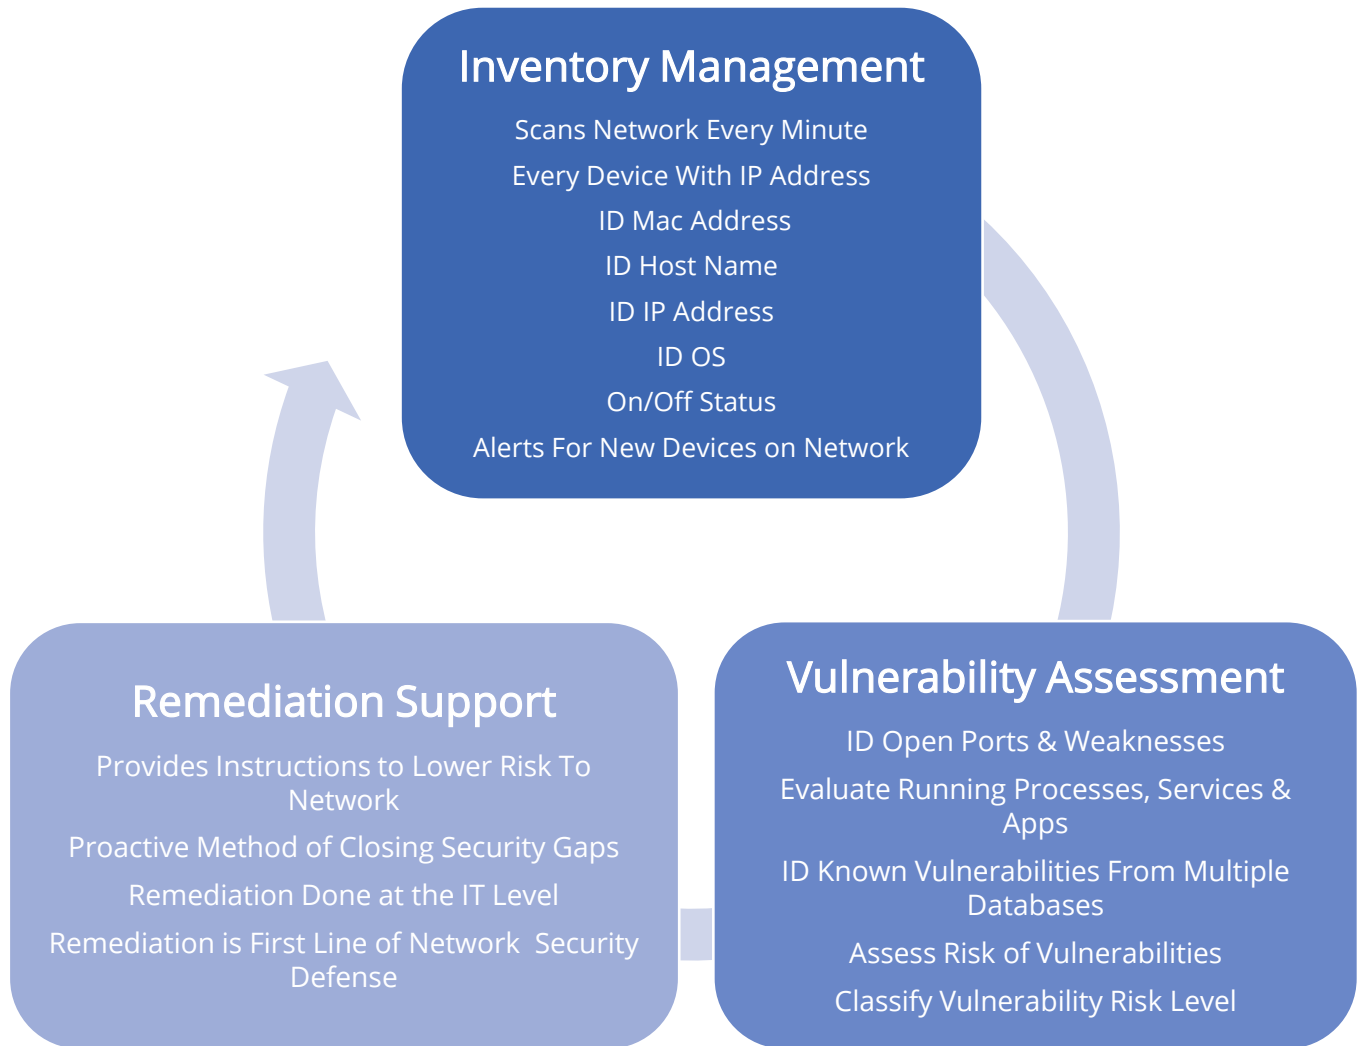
Inventory Management

Scans Network Every Minute

Every Device With IP Address

ID Mac Address

ID Host Name

ID IP Address

ID OS

On/Off Status

Alerts For New Devices on Network

Vulnerability Assessment

ID Open Ports & Weaknesses

Evaluate Running Processes, Services & Apps

ID Known Vulnerabilities From Multiple Databases

Assess Risk of Vulnerabilities

Classify Vulnerability Risk Level

Remediation Support

Provides Instructions to Lower Risk To Network

Proactive Method of Closing Security Gaps

Remediation Done at the IT Level

Remediation is First Line of Network Security Defense